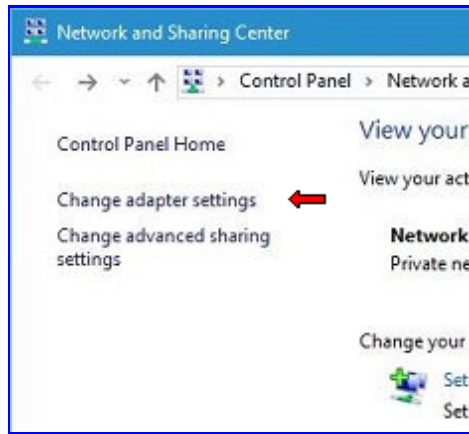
Network and Sharing Center

Control Panel › Network a

Control Panel Home

Change adapter settings

Change advanced sharing settings

View your

View your act

Network

Private ne

Change your

Set

Set